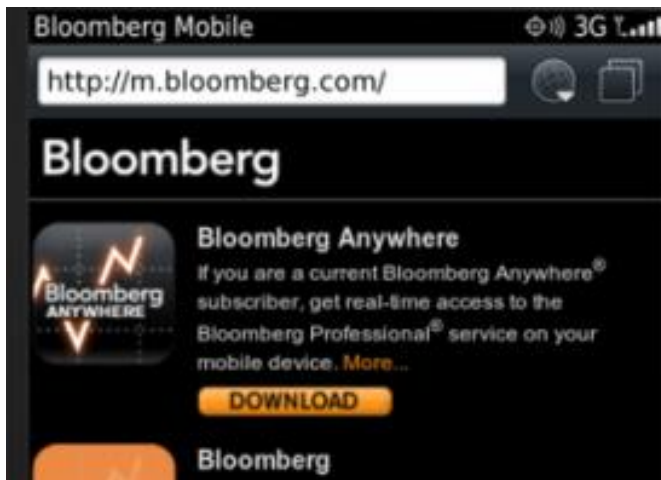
Bloomberg Mobile 3G

http://m.bloomberg.com/

Bloomberg

Bloomberg ANYWHERE

Bloomberg Anywhere

If you are a current Bloomberg Anywhere® subscriber, get real-time access to the Bloomberg Professional® service on your mobile device. More...

DOWNLOAD

Bloomberg